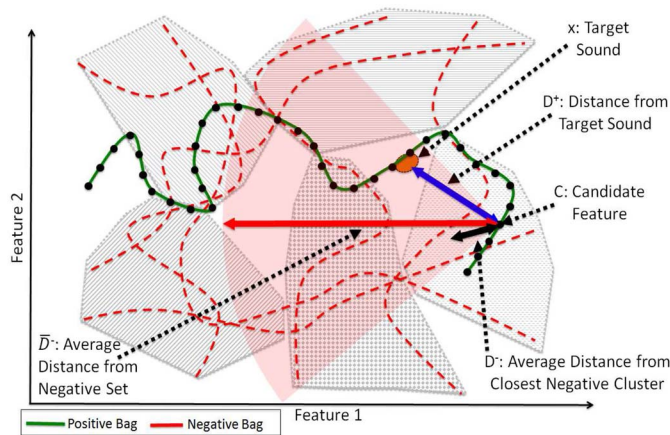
x: Target Sound

D⁺: Distance from Target Sound

C: Candidate Feature

Feature 2

$\overline{D}^-$: Average Distance from Negative Set

D⁻: Average Distance from Closest Negative Cluster

Feature 1

Positive Bag
Negative Bag